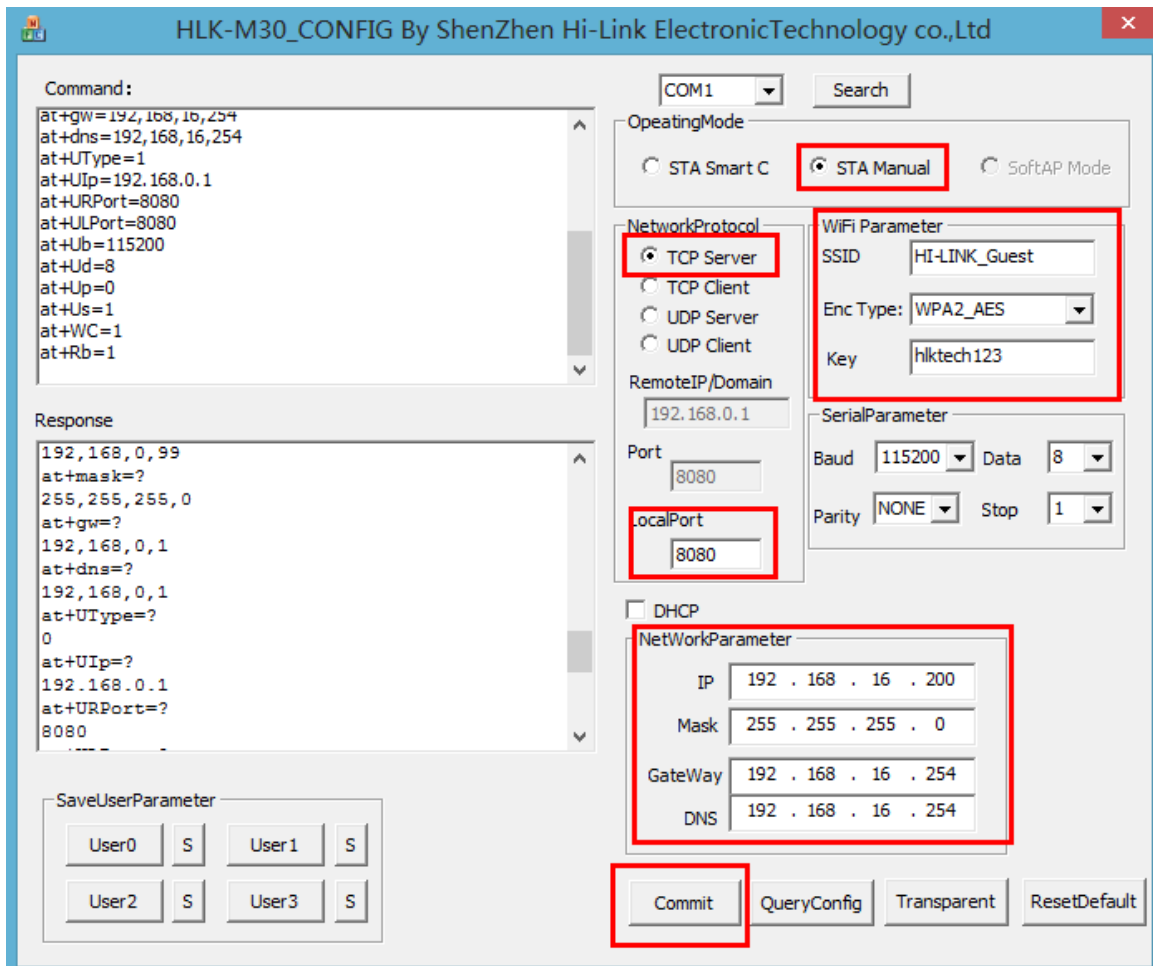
HLK-M30_CONFIG By ShenZhen Hi-Link ElectronicTechnology co.,Ltd

Command:

at+gw=192,168,16,254
at+dns=192,168,16,254
at+UType=1
at+UIp=192.168.0.1
at+URPort=8080
at+ULPort=8080
at+Ub=115200
at+Ud=8
at+Up=0
at+Us=1
at+WC=1
at+Rb=1

Response

192,168,0,99
at+mask=?
255,255,255,0
at+gw=?
192,168,0,1
at+dns=?
192,168,0,1
at+UType=?
0
at+UIp=?
192.168.0.1
at+URPort=?
8080

SaveUserParameter

User0 S User1 S
User2 S User3 S

COM1 Search

OpeatingMode
STA Smart C STA Manual SoftAP Mode

NetworkProtocol
TCP Server
TCP Client
UDP Server
UDP Client
RemoteIP/Domain
192.168.0.1
Port
8080
LocalPort
8080

WiFi Parameter
SSID HI-LINK_Guest
Enc Type: WPA2_AES
Key hlktech123

SerialParameter
Baud 115200 Data 8
Parity NONE Stop 1

DHCP

NetWorkParameter
IP 192 . 168 . 16 . 200
Mask 255 . 255 . 255 . 0
GateWay 192 . 168 . 16 . 254
DNS 192 . 168 . 16 . 254

Commit QueryConfig Transparent ResetDefault